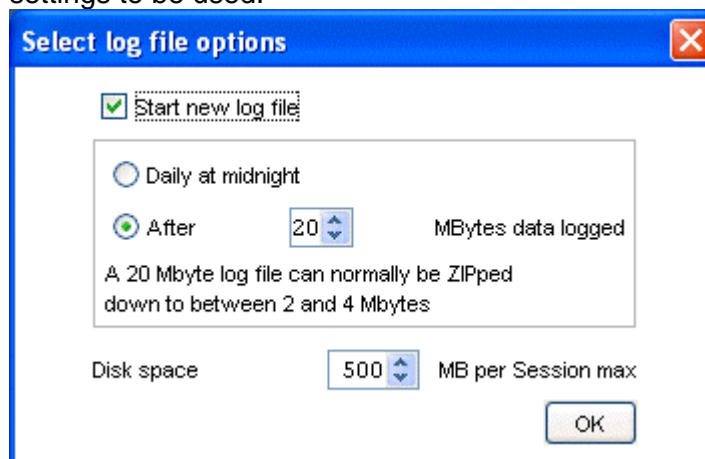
settings to be used.

Select log file options

Start new log file

Daily at midnight

After 20 MBytes data logged

A 20 Mbyte log file can normally be ZIPped down to between 2 and 4 Mbytes

Disk space 500 MB per Session max

OK